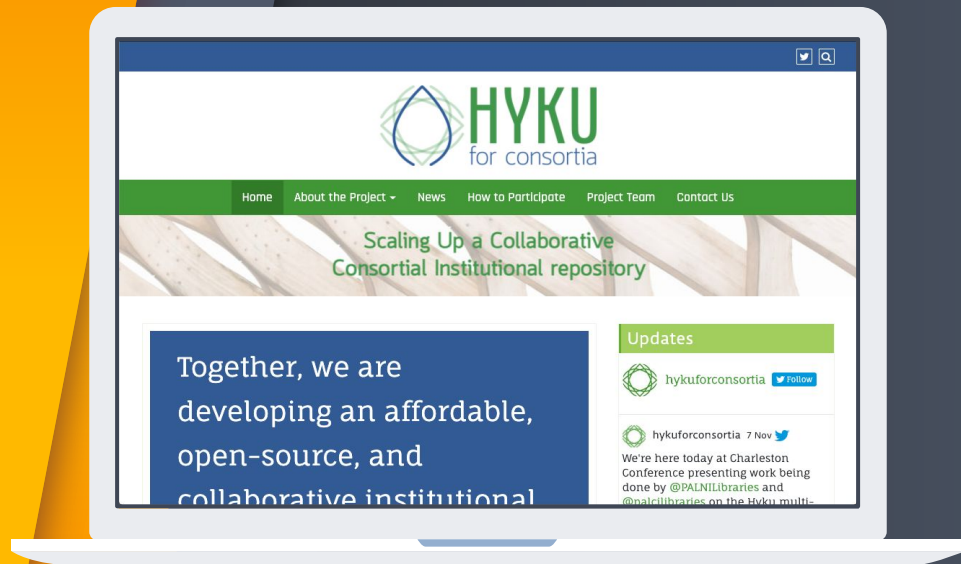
HYKU
for consortia

Home About the Project News How to Participate Project Team Contact Us

Scaling Up a Collaborative
Consortial Institutional repository

Together, we are developing an affordable, open-source, and collaborative institutional

Updates

hykuforconsortia Follow

hykuforconsortia 7 Nov

We're here today at Charleston Conference presenting work being done by @PALNILibraries and @palcilibraries on the Hyku multi-